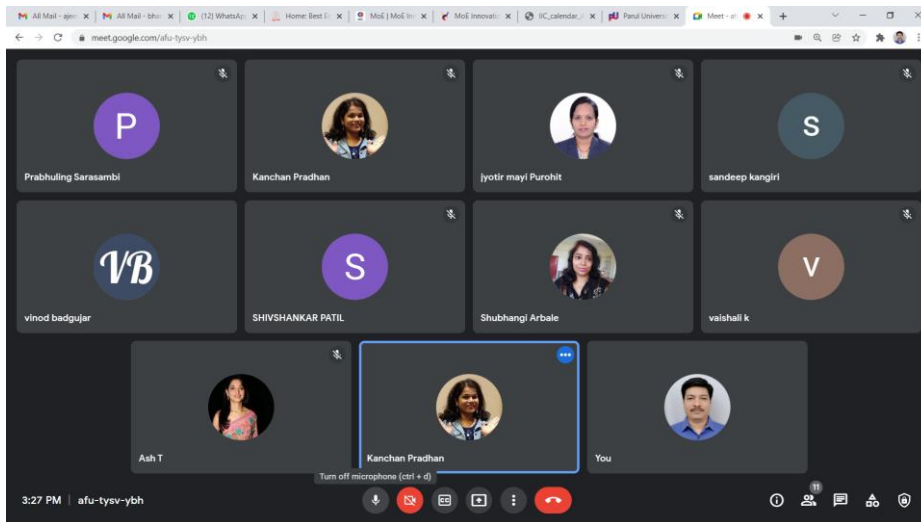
All Mail - ajee | All Mail - bha | (12) WhatsApp | Home: Best Fr | MoE | MoE Inn | MoE Innovatio | IIC_calendar_ | Parul Univers | Meet - af

meet.google.com/afu-tysv-ybh

P

Prabhuling Sarasambi

Kanchan Pradhan

jyotir mayi Purohit

S

sandeep kangiri

VB

vinod badgujar

S

SHIVSHANKAR PATIL

Shubhangi Arbale

V

vaishali k

Ash T

Kanchan Pradhan

You

Turn off microphone (ctrl + d)

3:27 PM | afu-tysv-ybh

11